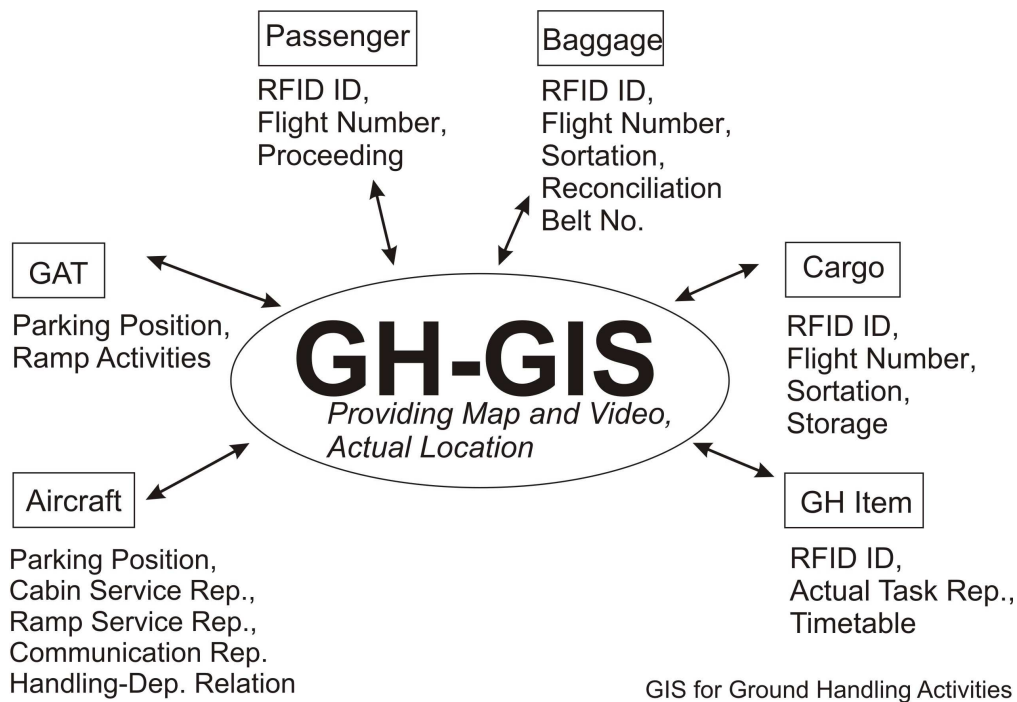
Passenger

RFID ID,
Flight Number,
Proceeding

Baggage

RFID ID,
Flight Number,
Sortation,
Reconciliation
Belt No.

GAT

Parking Position,
Ramp Activities

GH-GIS

Providing Map and Video,
Actual Location

Cargo

RFID ID,
Flight Number,
Sortation,
Storage

Aircraft

Parking Position,
Cabin Service Rep.,
Ramp Service Rep.,
Communication Rep.
Handling-Dep. Relation

GH Item

RFID ID,
Actual Task Rep.,
Timetable

GIS for Ground Handling Activities